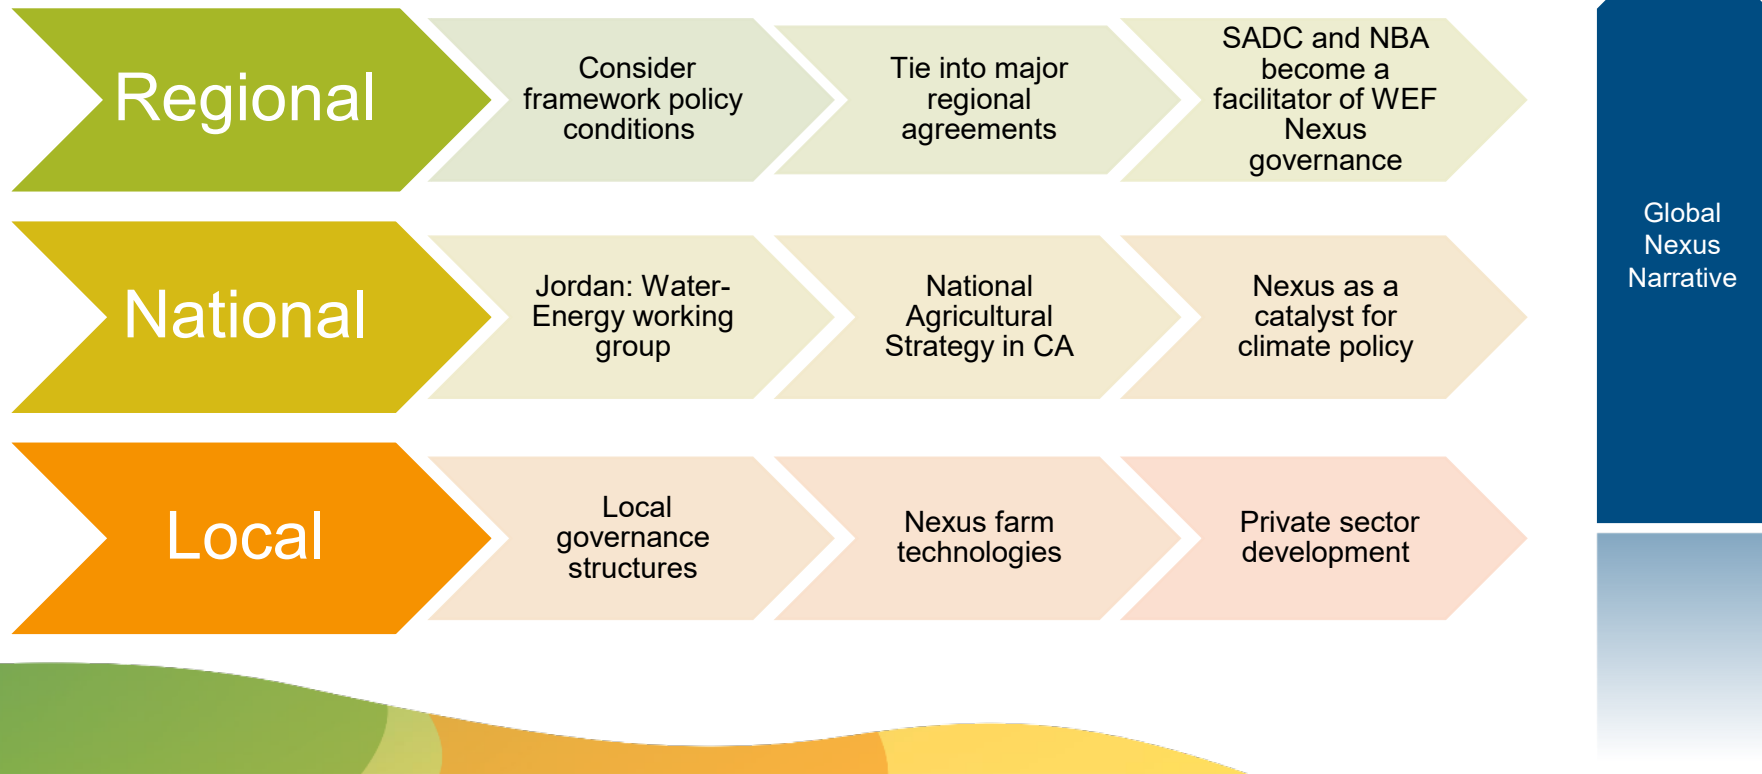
Regional

Consider framework policy conditions

Tie into major regional agreements

SADC and NBA become a facilitator of WEF Nexus governance

National

Jordan: Water-Energy working group

National Agricultural Strategy in CA

Nexus as a catalyst for climate policy

Local

Local governance structures

Nexus farm technologies

Private sector development

Global Nexus Narrative